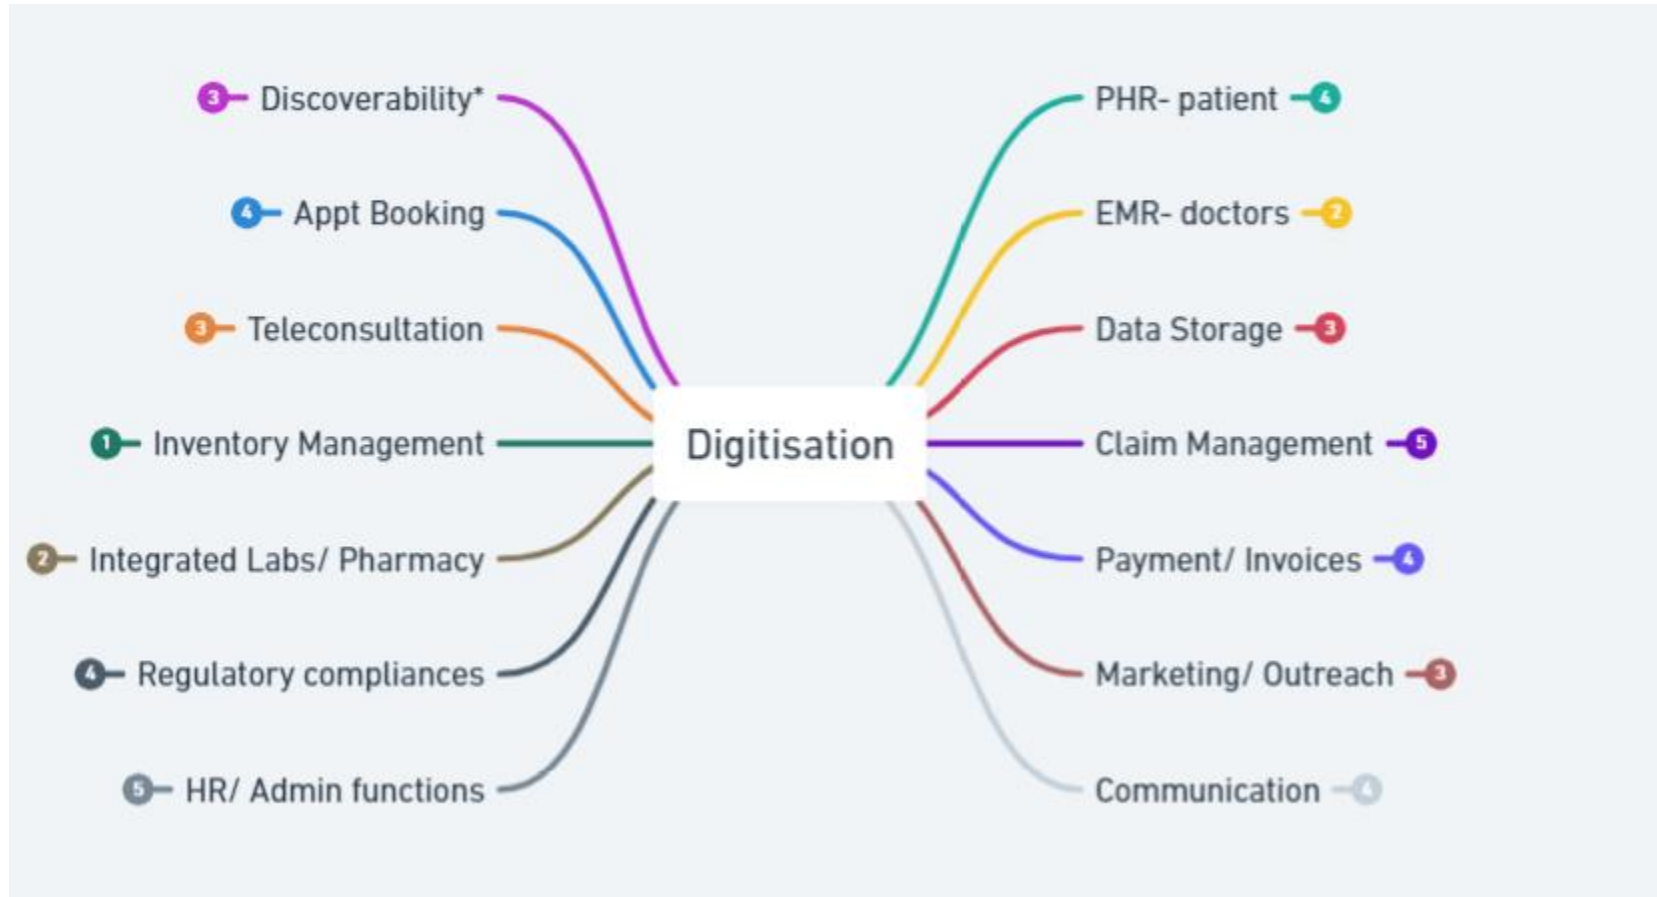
3 Discoverability*

4 Appt Booking

3 Teleconsultation

1 Inventory Management

2 Integrated Labs/ Pharmacy

4 Regulatory compliances

5 HR/ Admin functions

Digitisation

PHR- patient 4

EMR- doctors 2

Data Storage 3

Claim Management 5

Payment/ Invoices 4

Marketing/ Outreach 3

Communication 4